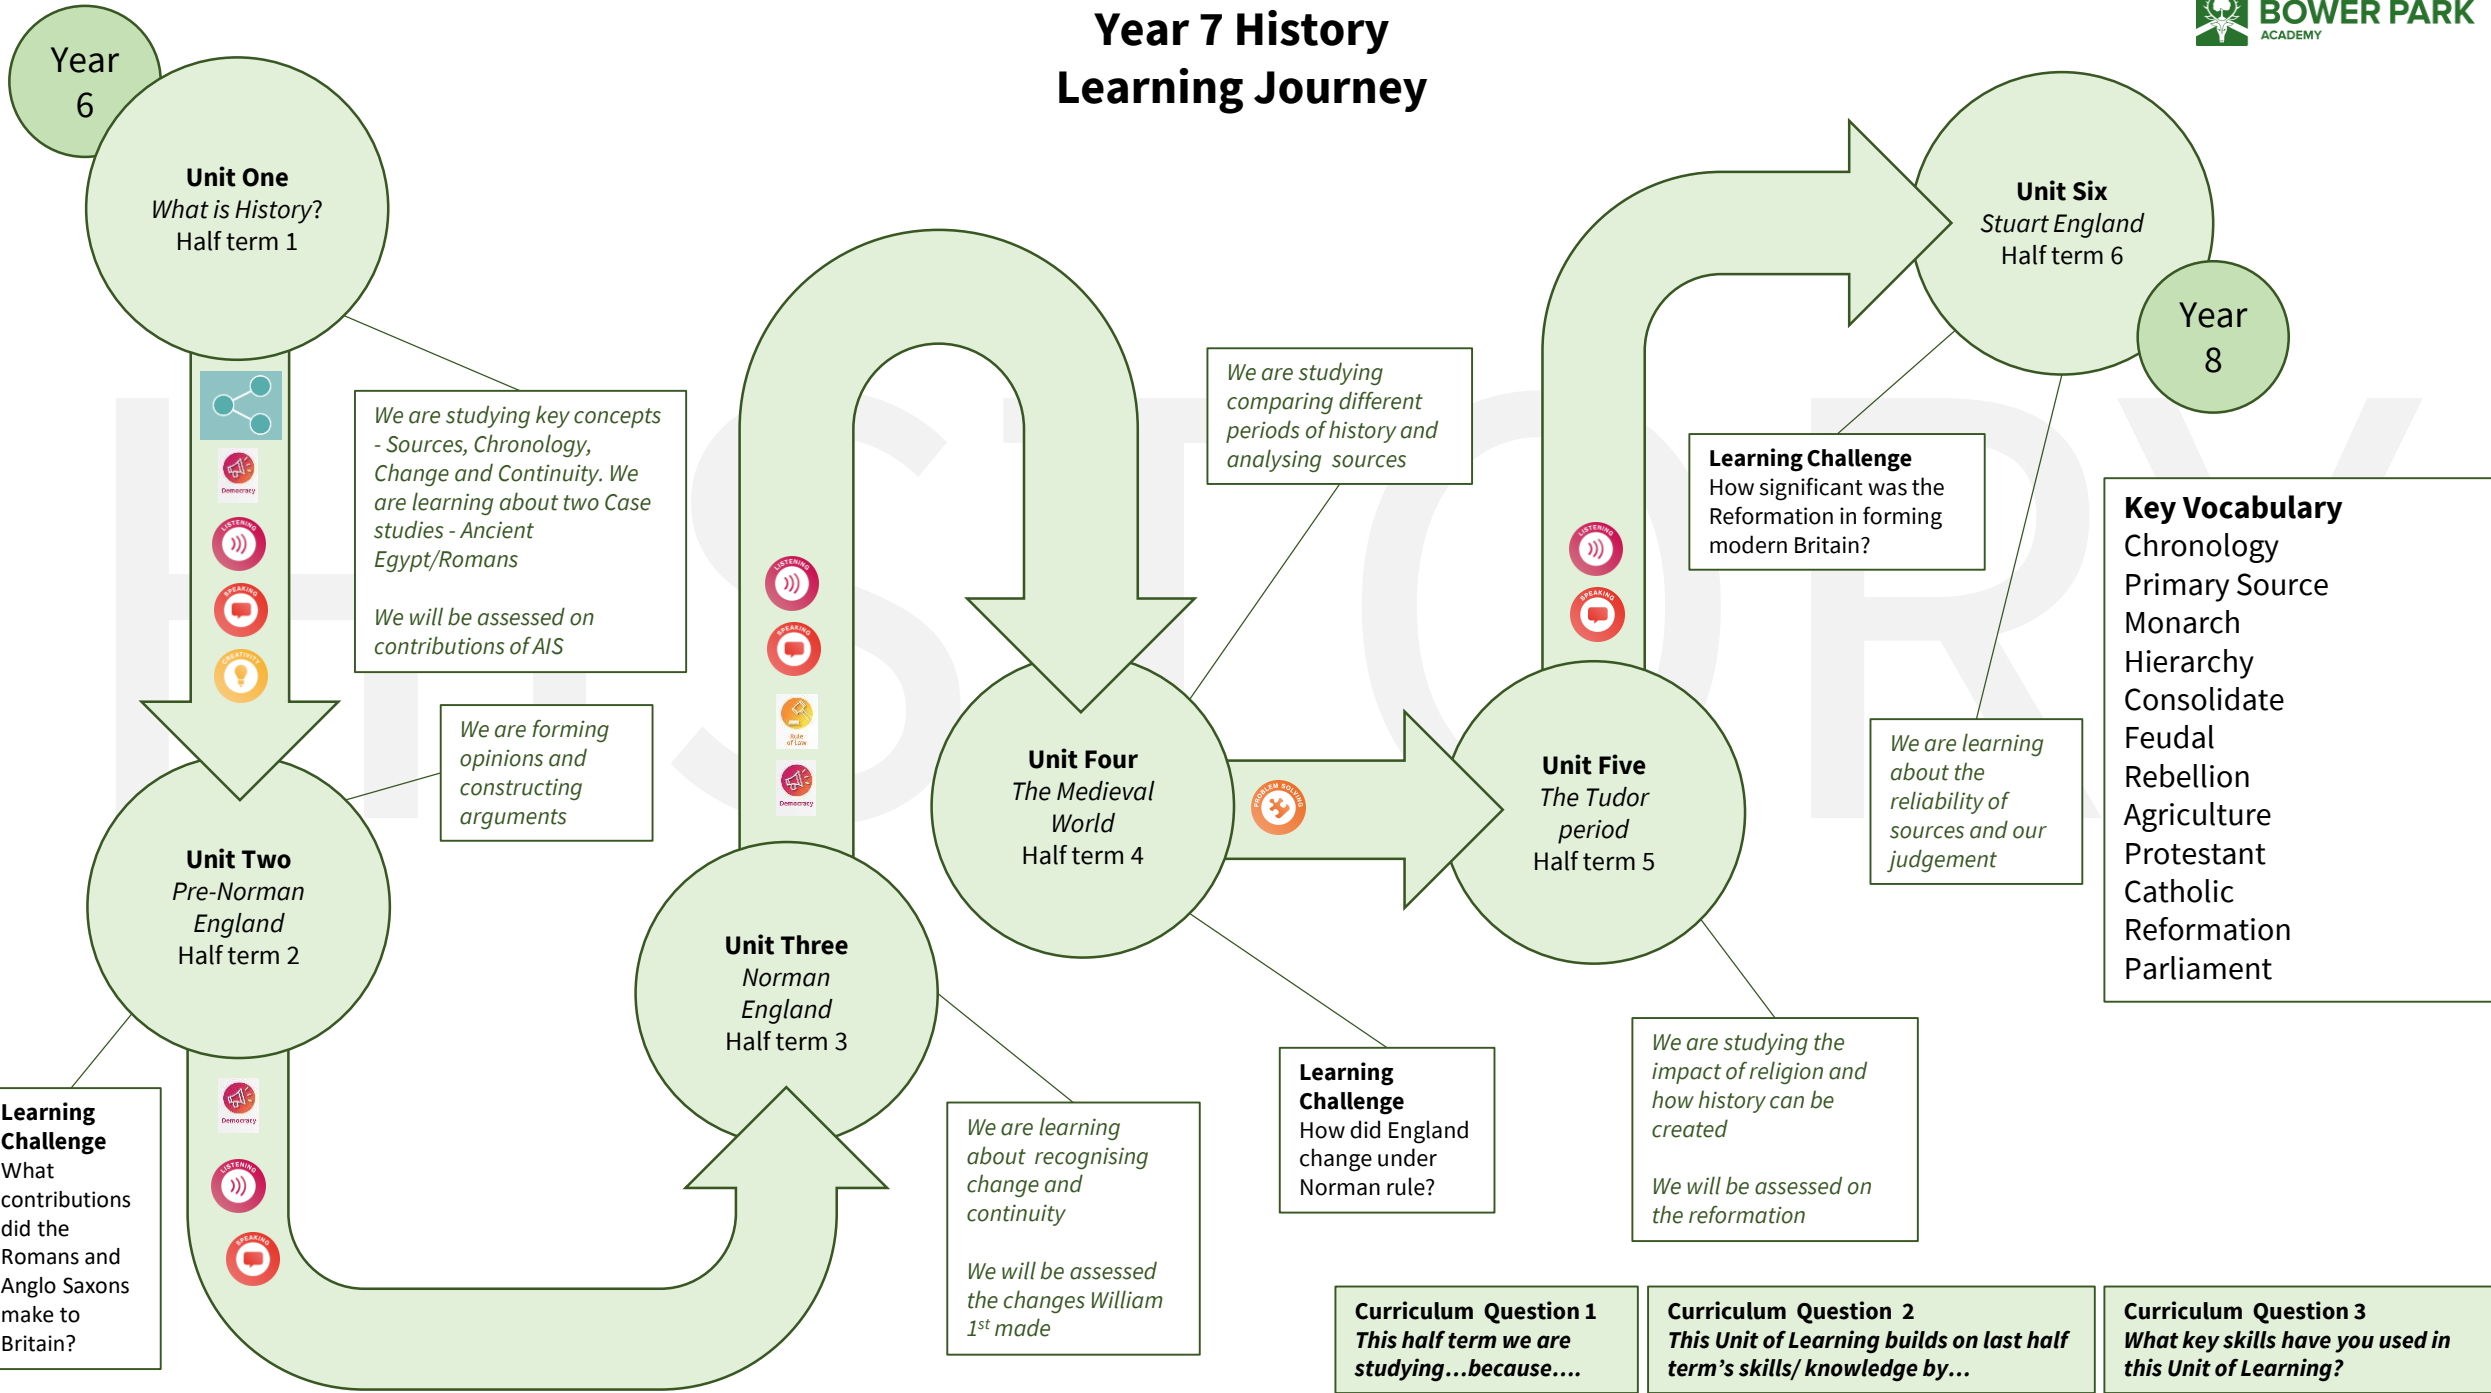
Year 7 History
Learning Journey

BOWER PARK
ACADEMY

Year 6

Unit One
What is History?
Half term 1

Democracy

LISTENING

SPEAKING

CREATIVITY

We are studying key concepts - Sources, Chronology, Change and Continuity. We are learning about two Case studies - Ancient Egypt/Romans

We will be assessed on contributions of AIS

We are forming opinions and constructing arguments

Unit Two
Pre-Norman England
Half term 2

Learning Challenge
What contributions did the Romans and Anglo Saxons make to Britain?

Democracy

LISTENING

SPEAKING

LISTENING

SPEAKING

Rule of Law

Democracy

Unit Three
Norman England
Half term 3

We are learning about recognising change and continuity

We will be assessed the changes William 1$^{st}$ made

Unit Four
The Medieval World
Half term 4

We are studying comparing different periods of history and analysing sources

Learning Challenge
How did England change under Norman rule?

PROBLEM SOLVING

Unit Five
The Tudor period
Half term 5

LISTENING

SPEAKING

We are studying the impact of religion and how history can be created

We will be assessed on the reformation

Learning Challenge
How significant was the Reformation in forming modern Britain?

Unit Six
Stuart England
Half term 6

Year 8

We are learning about the reliability of sources and our judgement

Key Vocabulary
Chronology
Primary Source
Monarch
Hierarchy
Consolidate
Feudal
Rebellion
Agriculture
Protestant
Catholic
Reformation
Parliament

Curriculum Question 1
This half term we are studying…because….

Curriculum Question 2
This Unit of Learning builds on last half term's skills/ knowledge by…

Curriculum Question 3
What key skills have you used in this Unit of Learning?